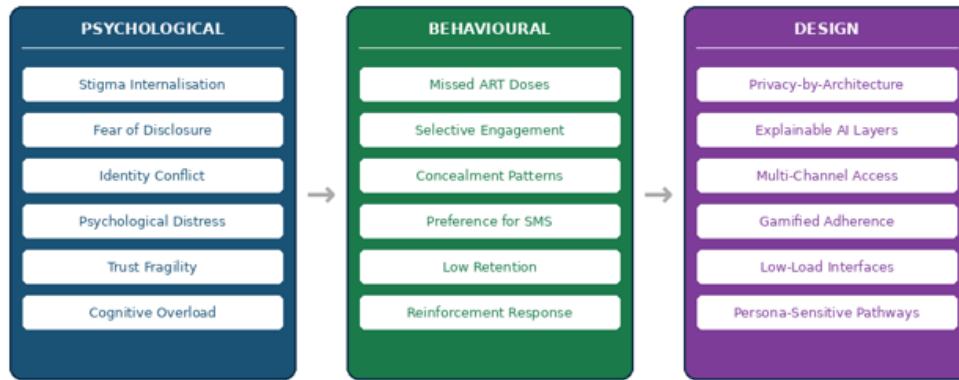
PSYCHOLOGICAL

Stigma Internalisation

Fear of Disclosure

Identity Conflict

Psychological Distress

Trust Fragility

Cognitive Overload

BEHAVIOURAL

Missed ART Doses

Selective Engagement

Concealment Patterns

Preference for SMS

Low Retention

Reinforcement Response

DESIGN

Privacy-by-Architecture

Explainable AI Layers

Multi-Channel Access

Gamified Adherence

Low-Load Interfaces

Persona-Sensitive Pathways